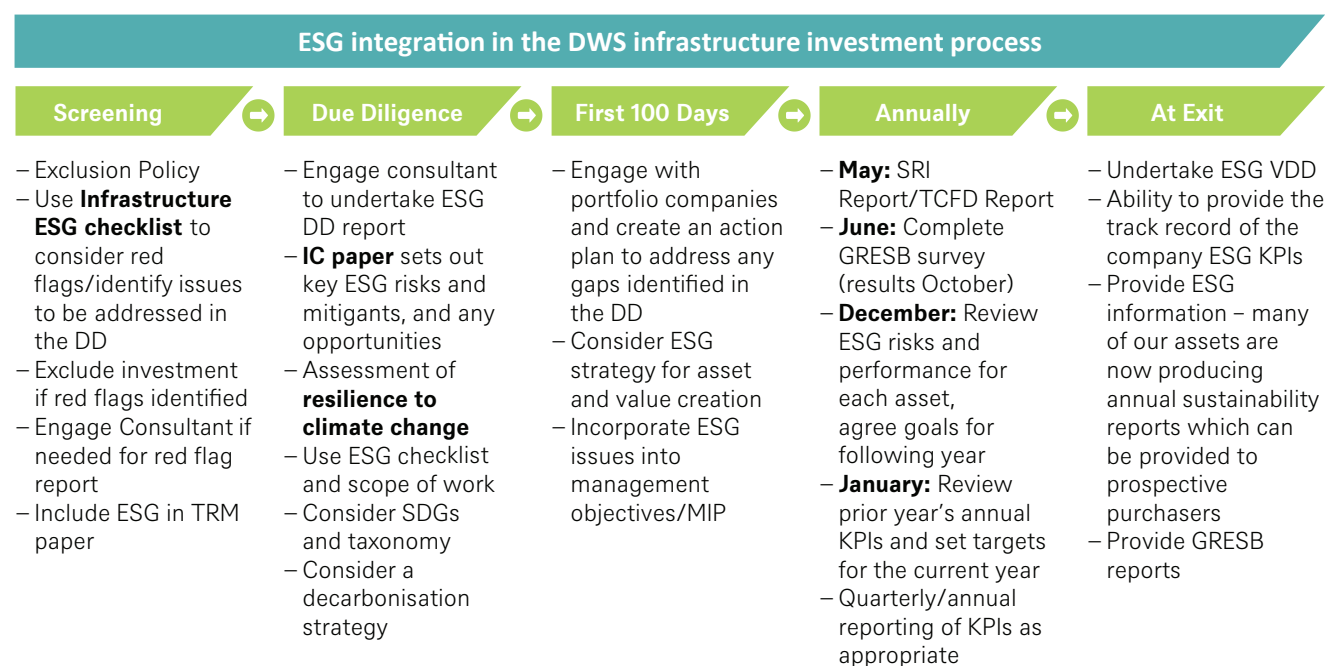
ESG integration in the DWS infrastructure investment process

Screening

– Exclusion Policy
– Use Infrastructure ESG checklist to consider red flags/identify issues to be addressed in the DD
– Exclude investment if red flags identified
– Engage Consultant if needed for red flag report
– Include ESG in TRM paper

Due Diligence

– Engage consultant to undertake ESG DD report
– IC paper sets out key ESG risks and mitigants, and any opportunities
– Assessment of resilience to climate change
– Use ESG checklist and scope of work
– Consider SDGs and taxonomy
– Consider a decarbonisation strategy

First 100 Days

– Engage with portfolio companies and create an action plan to address any gaps identified in the DD
– Consider ESG strategy for asset and value creation
– Incorporate ESG issues into management objectives/MIP

Annually

– May: SRI Report/TCFD Report
– June: Complete GRESB survey (results October)
– December: Review ESG risks and performance for each asset, agree goals for following year
– January: Review prior year's annual KPIs and set targets for the current year
– Quarterly/annual reporting of KPIs as appropriate

At Exit

– Undertake ESG VDD
– Ability to provide the track record of the company ESG KPIs
– Provide ESG information – many of our assets are now producing annual sustainability reports which can be provided to prospective purchasers
– Provide GRESB reports